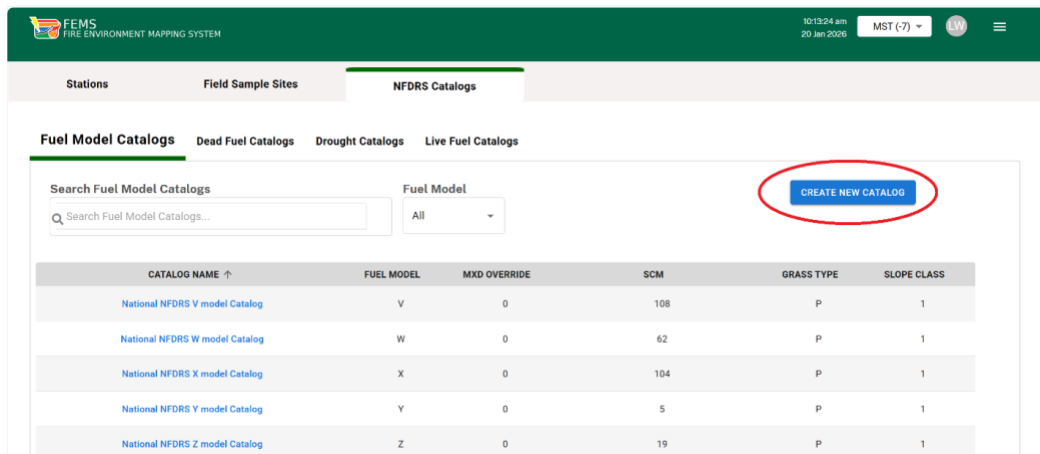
FEMS
FIRE ENVIRONMENT MAPPING SYSTEM

10:13:24 am
20 Jan 2026

MST (-7)

LW

Stations

Field Sample Sites

NFDRS Catalogs

Fuel Model Catalogs

Dead Fuel Catalogs

Drought Catalogs

Live Fuel Catalogs

Search Fuel Model Catalogs

Search Fuel Model Catalogs...

Fuel Model

All

CREATE NEW CATALOG

| CATALOG NAME ↑ | FUEL MODEL | MXD OVERRIDE | SCM | GRASS TYPE | SLOPE CLASS |
|---|---|---|---|---|---|
| National NFDRS V model Catalog | V | 0 | 108 | P | 1 |
| National NFDRS W model Catalog | W | 0 | 62 | P | 1 |
| National NFDRS X model Catalog | X | 0 | 104 | P | 1 |
| National NFDRS Y model Catalog | Y | 0 | 5 | P | 1 |
| National NFDRS Z model Catalog | Z | 0 | 19 | P | 1 |